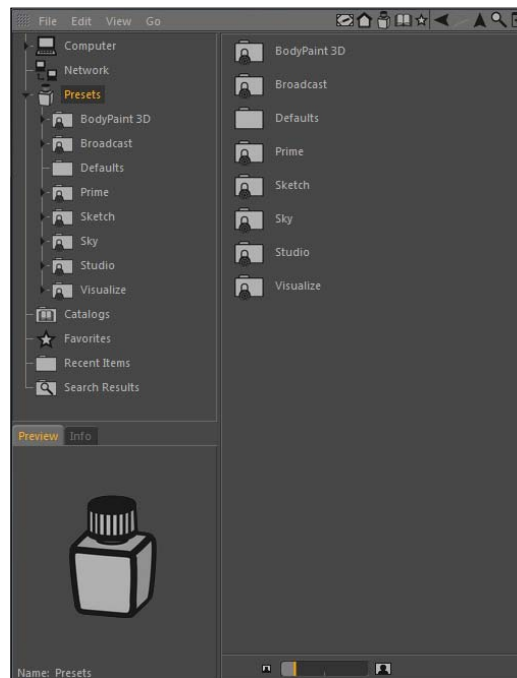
File Edit View Go

Computer
Network
Presets
BodyPaint 3D
Broadcast
Defaults
Prime
Sketch
Sky
Studio
Visualize
Catalogs
Favorites
Recent Items
Search Results

BodyPaint 3D
Broadcast
Defaults
Prime
Sketch
Sky
Studio
Visualize

Preview Info

Name: Presets